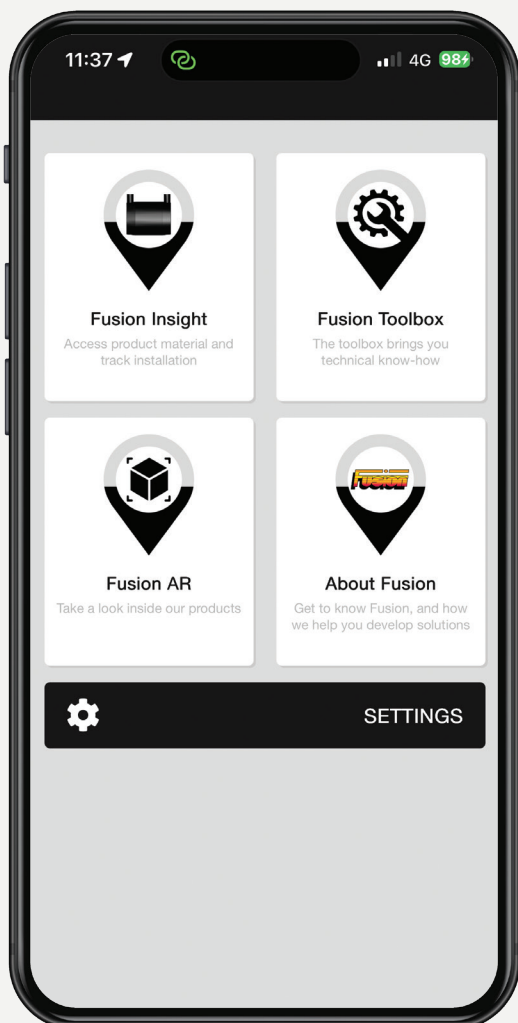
11:37

4G 98

Fusion Insight
Access product material and track installation

Fusion Toolbox
The toolbox brings you technical know-how

Fusion AR
Take a look inside our products

Fusion

About Fusion
Get to know Fusion, and how we help you develop solutions

SETTINGS